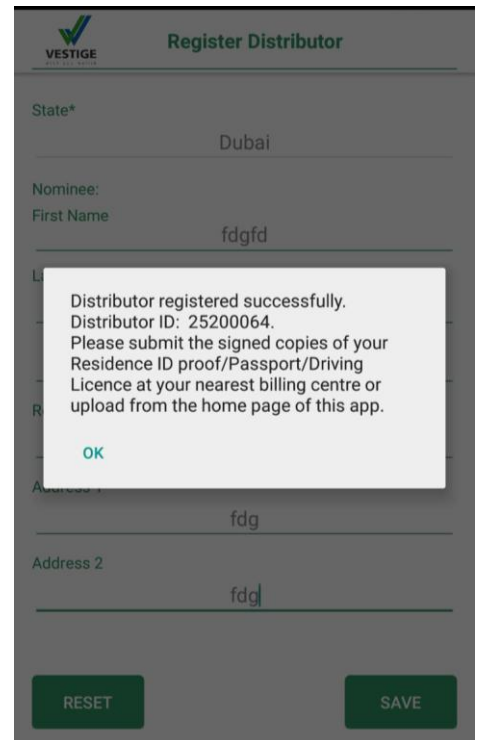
VESTIGE

Register Distributor

State*

Dubai

Nominee:

First Name

fdgfd

L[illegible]

Distributor registered successfully. Distributor ID: 25200064. Please submit the signed copies of your Residence ID proof/Passport/Driving Licence at your nearest billing centre or upload from the home page of this app.

OK

R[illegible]

A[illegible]

fdg

Address 2

fdg

RESET

SAVE